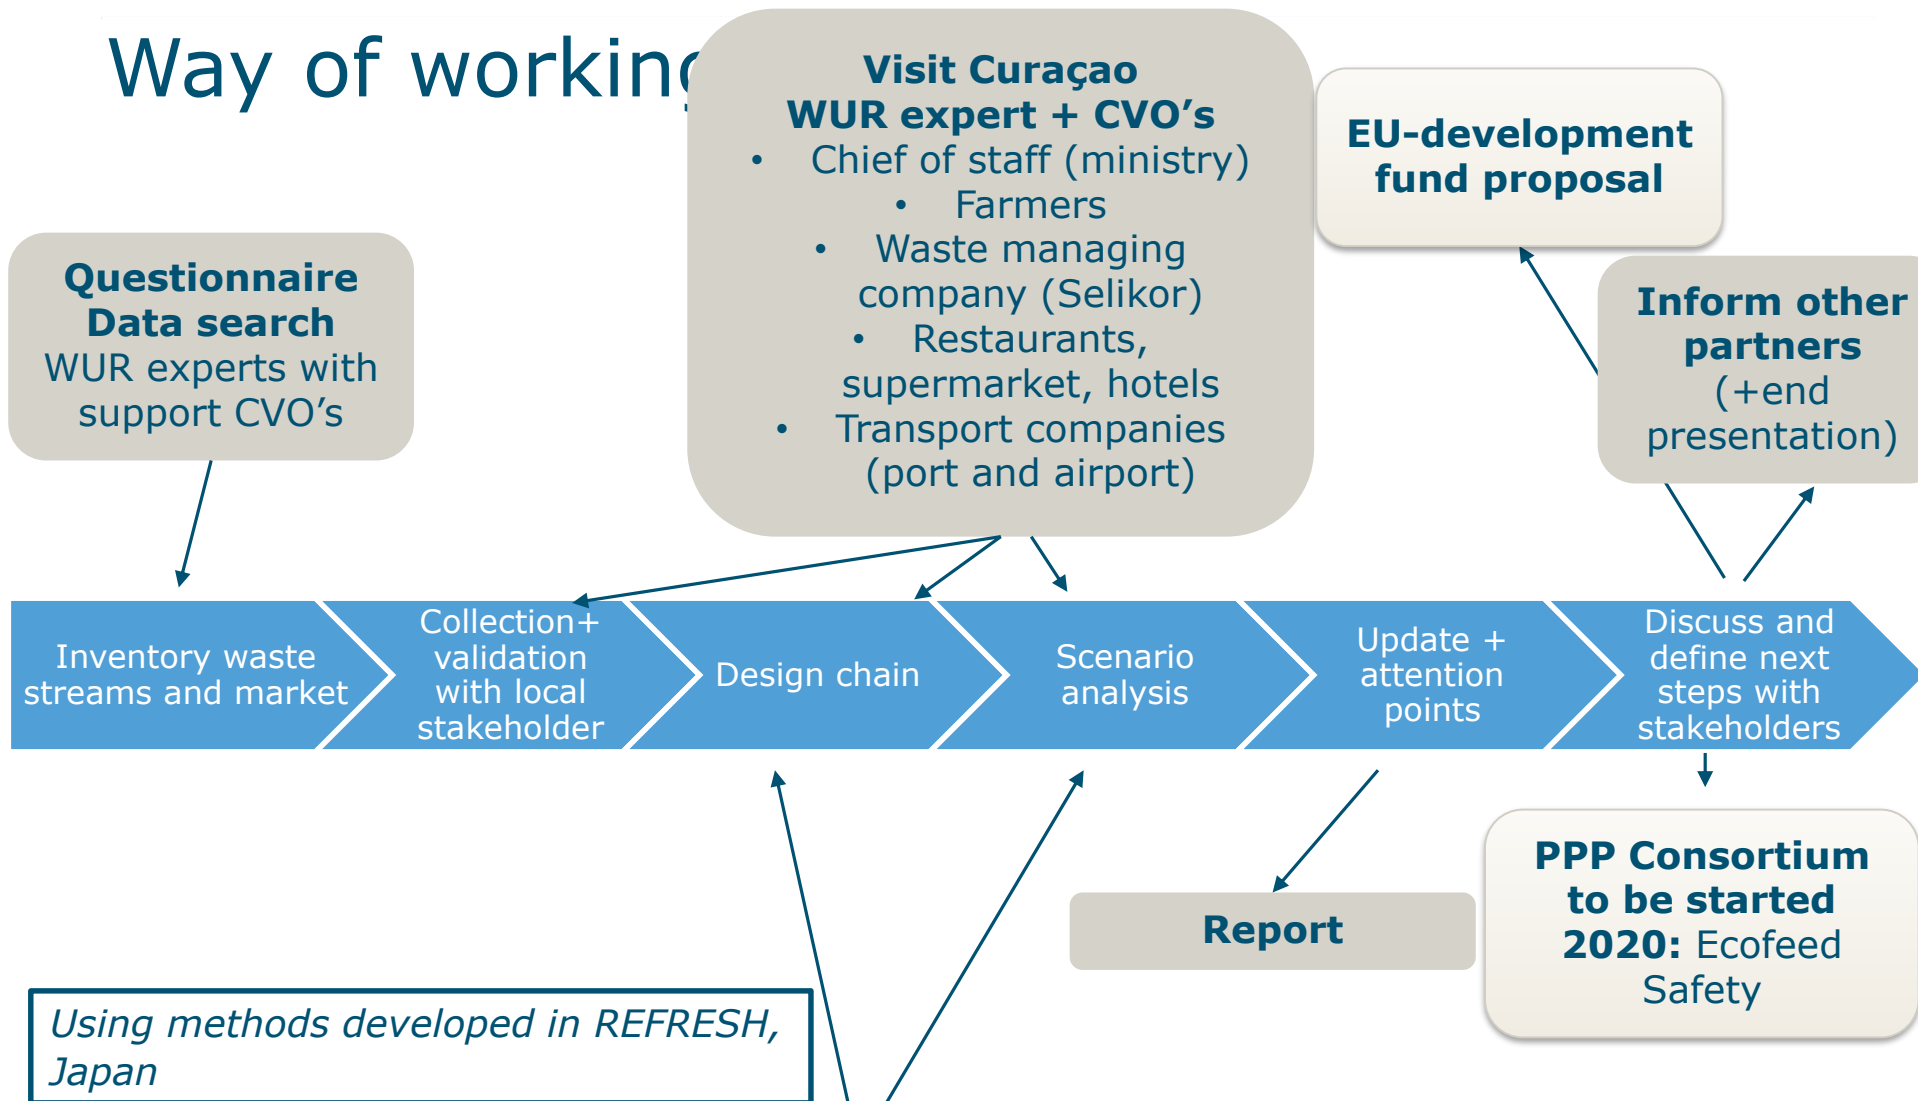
Way of working

Visit Curaçao
WUR expert + CVO's
• Chief of staff (ministry)
• Farmers
• Waste managing company (Selikor)
• Restaurants, supermarket, hotels
• Transport companies (port and airport)

EU-development fund proposal

Questionnaire
Data search
WUR experts with support CVO's

Inform other partners (+end presentation)

Inventory waste streams and market

Collection+ validation with local stakeholder

Design chain

Scenario analysis

Update + attention points

Discuss and define next steps with stakeholders

Report

PPP Consortium to be started 2020: Ecofeed Safety

Using methods developed in REFRESH, Japan